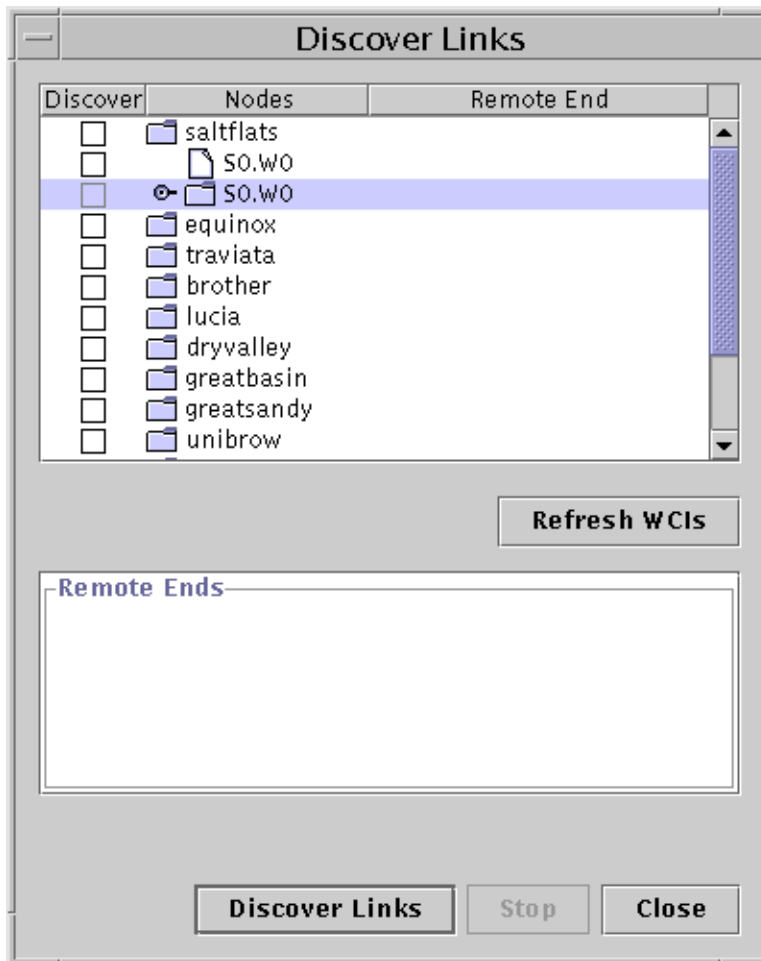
Discover Links

| Discover | Nodes | Remote End |
|---|---|---|
| | saltflats | |
| | S0.W0 | |
| | S0.W0 | |
| | equinox | |
| | traviata | |
| | brother | |
| | lucia | |
| | dryvalley | |
| | greatbasin | |
| | greatsandy | |
| | unibrow | |

Refresh WCIs

Remote Ends

Discover Links
Stop
Close